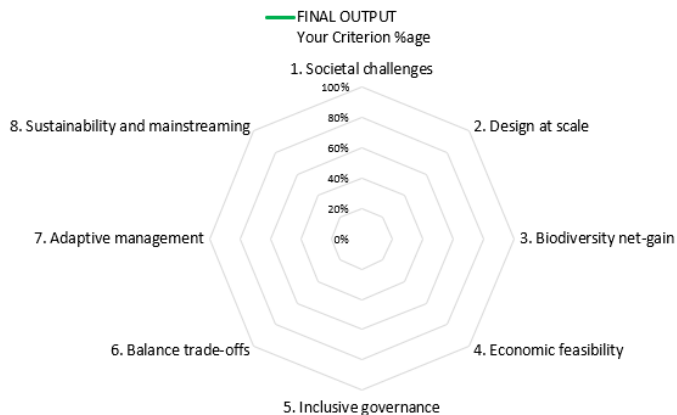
FINAL OUTPUT
Your Criterion %age

1. Societal challenges

100%
80%
60%
40%
20%
0%

2. Design at scale

3. Biodiversity net-gain

4. Economic feasibility

5. Inclusive governance

6. Balance trade-offs

7. Adaptive management

8. Sustainability and mainstreaming